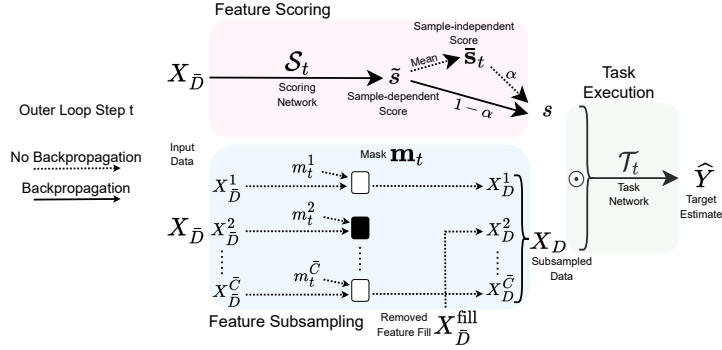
Feature Scoring

$X_{\bar{D}}$ $\mathcal{S}_t$ Scoring Network $\tilde{s}$ Sample-dependent Score Mean $\bar{\mathbf{s}}_t$ Sample-independent Score $\alpha$ $1-\alpha$ $s$

Task Execution

Outer Loop Step t

No Backpropagation

Backpropagation

Input Data

Mask $\mathbf{m}_t$

$X_{\bar{D}}$ $X_{\bar{D}}^1$ $m_t^1$ $X_D^1$

$X_{\bar{D}}^2$ $m_t^2$ $X_D^2$

$\vdots$ $\vdots$ $\vdots$

$X_{\bar{D}}^{\bar{C}}$ $m_t^{\bar{C}}$ $X_D^{\bar{C}}$

$X_D$ Subsampled Data

$\odot$ $\mathcal{T}_t$ Task Network $\widehat{Y}$ Target Estimate

Feature Subsampling

Removed Feature Fill $X_{\bar{D}}^{\text{fill}}$